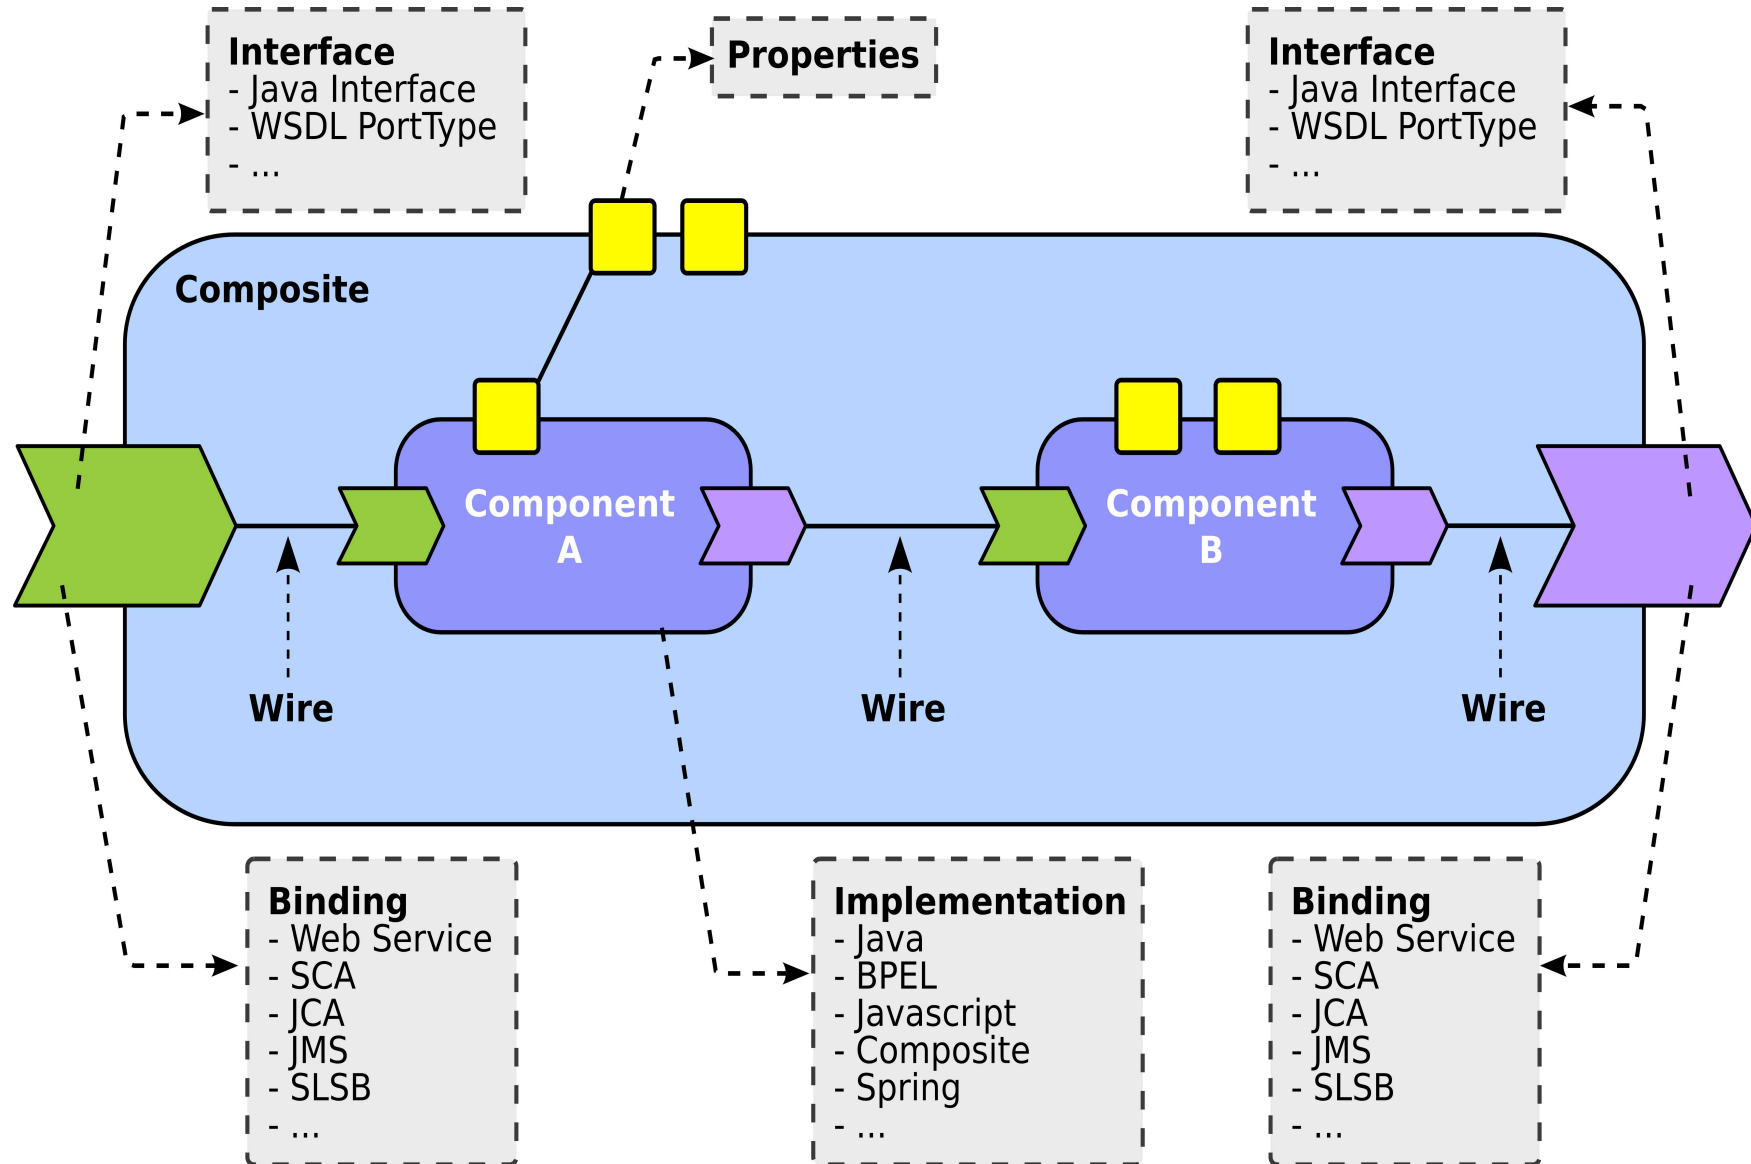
Interface
- Java Interface
- WSDL PortType
- ...

Properties

Interface
- Java Interface
- WSDL PortType
- ...

Composite

Component
A

Component
B

Wire

Wire

Wire

Binding
- Web Service
- SCA
- JCA
- JMS
- SLSB
- ...

Implementation
- Java
- BPEL
- Javascript
- Composite
- Spring
- ...

Binding
- Web Service
- SCA
- JCA
- JMS
- SLSB
- ...